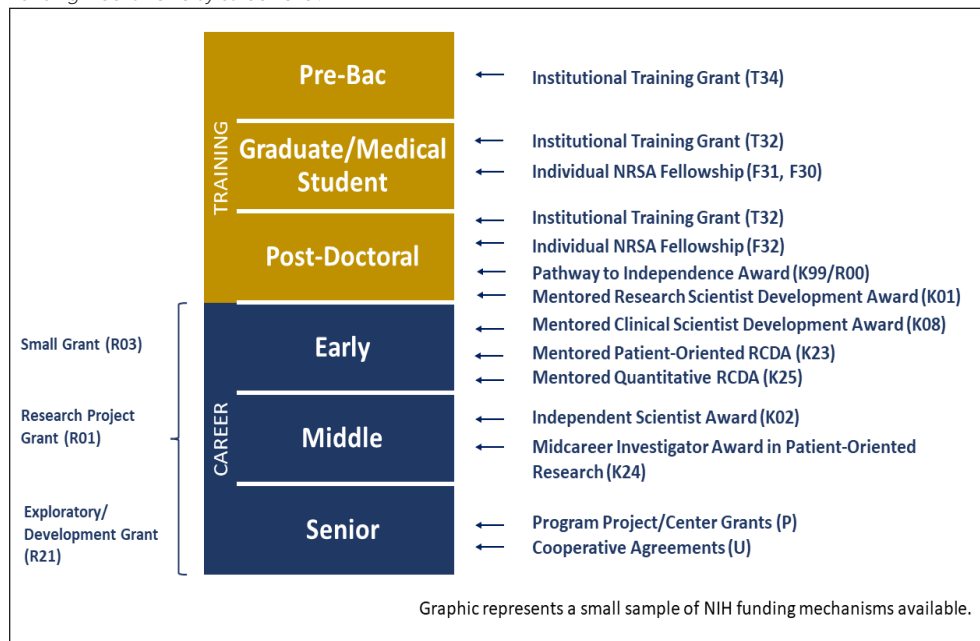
TRAINING

Pre-Bac

Graduate/Medical Student

Post-Doctoral

CAREER

Early

Middle

Senior

Institutional Training Grant (T34)

Institutional Training Grant (T32)
Individual NRSA Fellowship (F31, F30)

Institutional Training Grant (T32)
Individual NRSA Fellowship (F32)
Pathway to Independence Award (K99/R00)
Mentored Research Scientist Development Award (K01)
Mentored Clinical Scientist Development Award (K08)
Mentored Patient-Oriented RCDA (K23)
Mentored Quantitative RCDA (K25)

Independent Scientist Award (K02)
Midcareer Investigator Award in Patient-Oriented Research (K24)

Program Project/Center Grants (P)
Cooperative Agreements (U)

Small Grant (R03)

Research Project Grant (R01)

Exploratory/ Development Grant (R21)

Graphic represents a small sample of NIH funding mechanisms available.